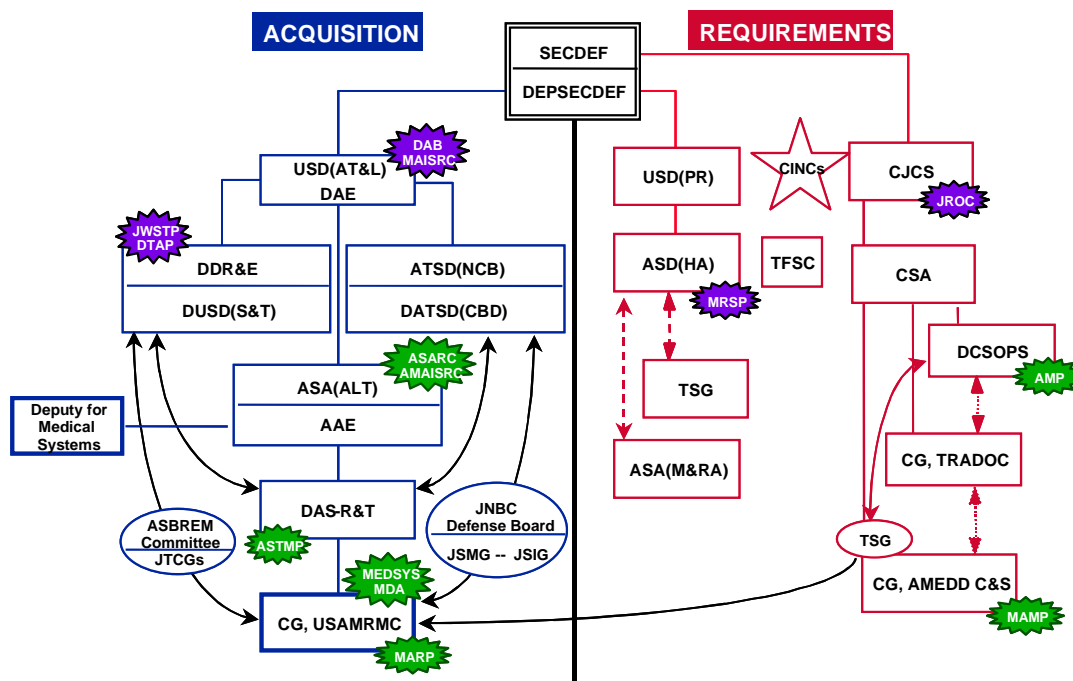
ACQUISITION

SECDEF

DEPSECDEF

REQUIREMENTS

USD(AT&L)
DAE

DAB
MAISRC

JWSTP
DTAP

DDR&E

DUSD(S&T)

ATSD(NCB)

DATSD(CBD)

ASARC
AMAISRC

ASA(ALT)

AAE

Deputy for Medical Systems

DAS-R&T

ASTMP

ASBREM Committee
JTCGs

JNBC
Defense Board
JSMG -- JSIG

MEDSYS
MDA

CG, USAMRMC

MARP

USD(PR)

CINCs

CJCS

JROC

ASD(HA)

MRSP

TFSC

CSA

DCSOPS

AMP

TSG

ASA(M&RA)

CG, TRADOC

TSG

CG, AMEDD C&S

MAMP